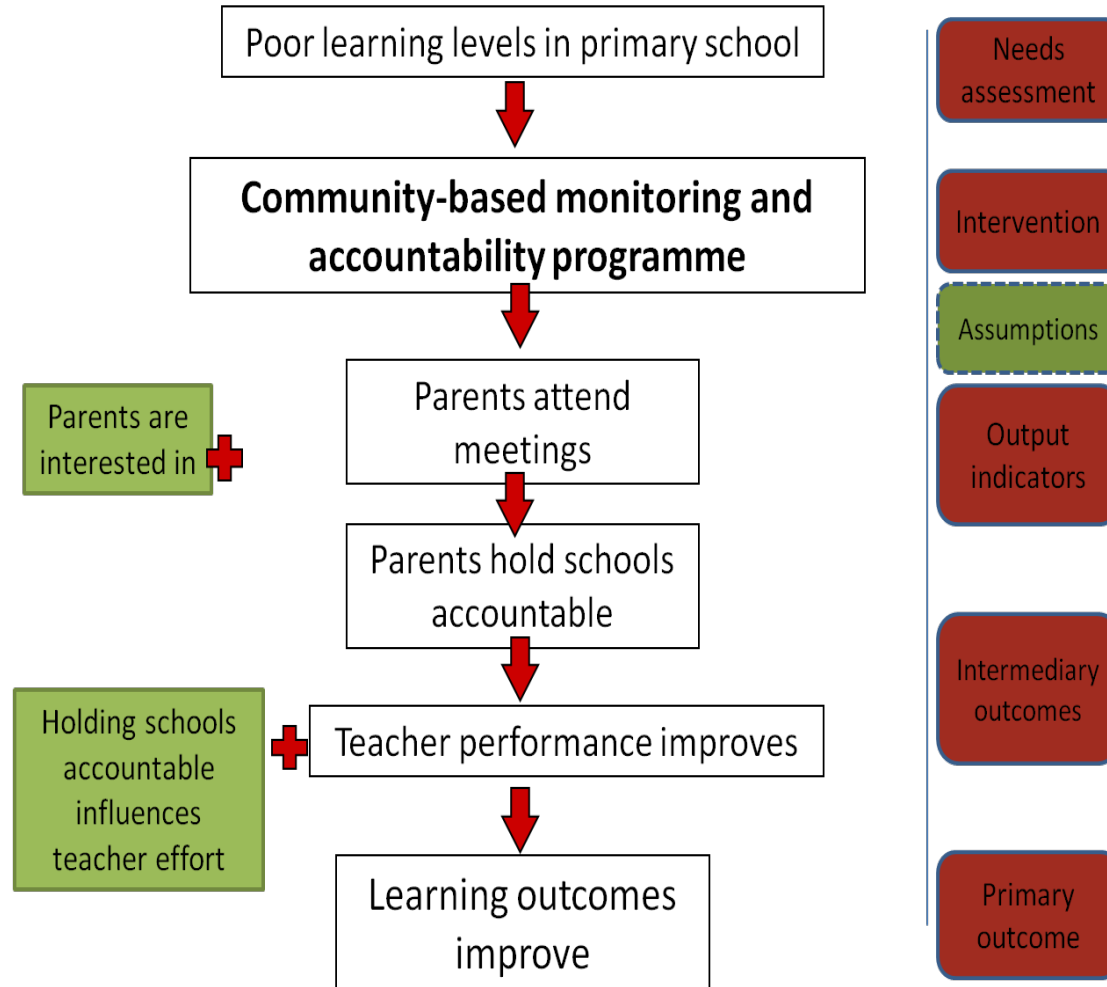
Poor learning levels in primary school

Community-based monitoring and accountability programme

Parents are interested in

Parents attend meetings

Parents hold schools accountable

Holding schools accountable influences teacher effort

Teacher performance improves

Learning outcomes improve

Needs assessment

Intervention

Assumptions

Output indicators

Intermediary outcomes

Primary outcome